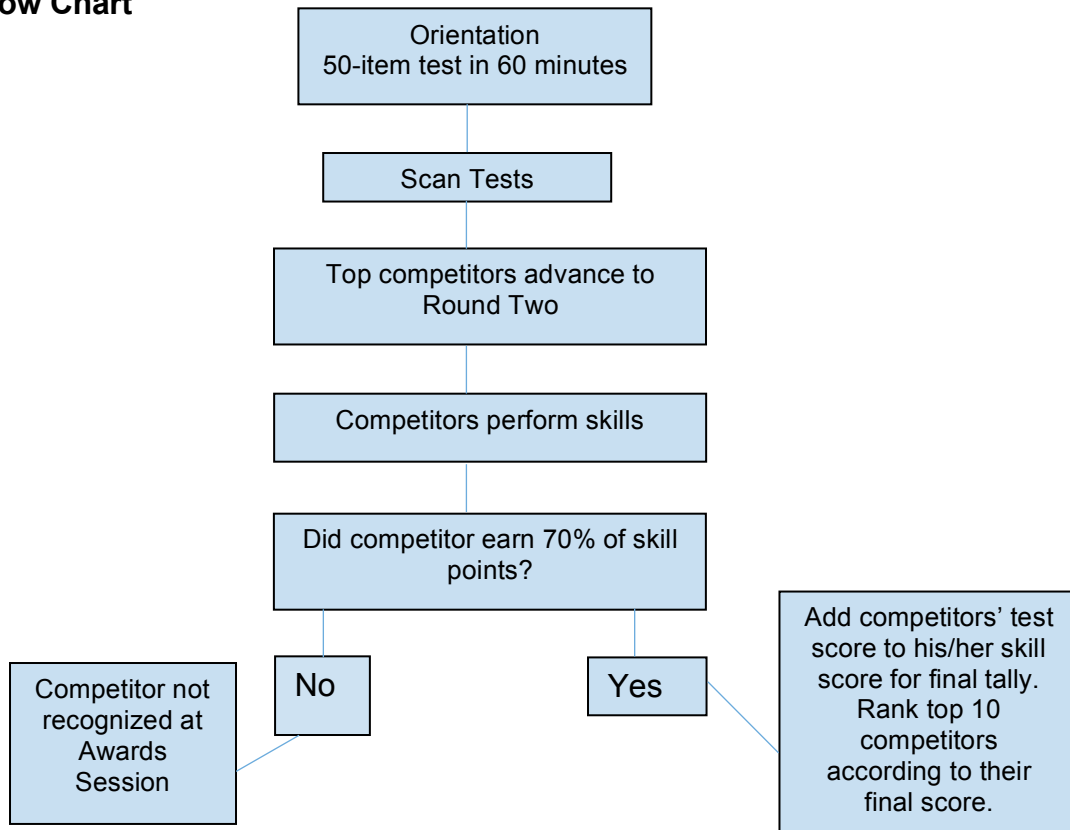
ow Chart

Orientation
50-item test in 60 minutes

Scan Tests

Top competitors advance to Round Two

Competitors perform skills

Did competitor earn 70% of skill points?

No

Yes

Competitor not recognized at Awards Session

Add competitors' test score to his/her skill score for final tally. Rank top 10 competitors according to their final score.